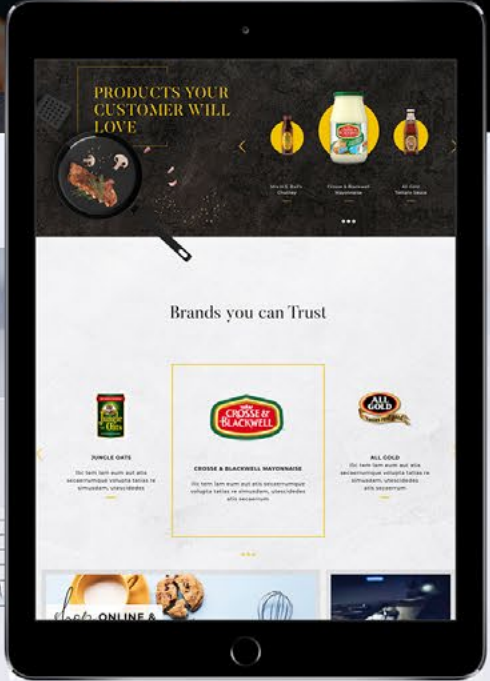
PRODUCTS YOUR CUSTOMER WILL LOVE

Mrs H.S. Ball's Chutney

Crosse & Blackwell Mayonnaise

All Gold Tomato Sauce

Brands you can Trust

JUNGLE OATS

Dic tem tem eum aut alis secserumque volupta tatias re simusdam, utescidedes

CROSSE & BLACKWELL MAYONNAISE

Dic tem tem eum aut alis secserumque volupta tatias re simusdam, utescidedes alis secserum

ALL GOLD

Dic tem tem eum aut alis secserumque volupta tatias re simusdam, utescidedes alis secserum

CROSSE & BLACKWELL

ALL GOLD

ONLINE &